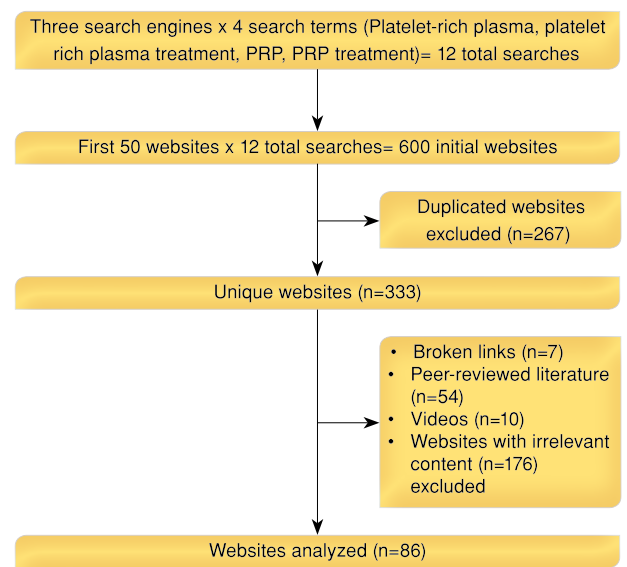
Three search engines x 4 search terms (Platelet-rich plasma, platelet rich plasma treatment, PRP, PRP treatment)= 12 total searches

First 50 websites x 12 total searches= 600 initial websites

Duplicated websites excluded (n=267)

Unique websites (n=333)

• Broken links (n=7)
• Peer-reviewed literature (n=54)
• Videos (n=10)
• Websites with irrelevant content (n=176) excluded

Websites analyzed (n=86)